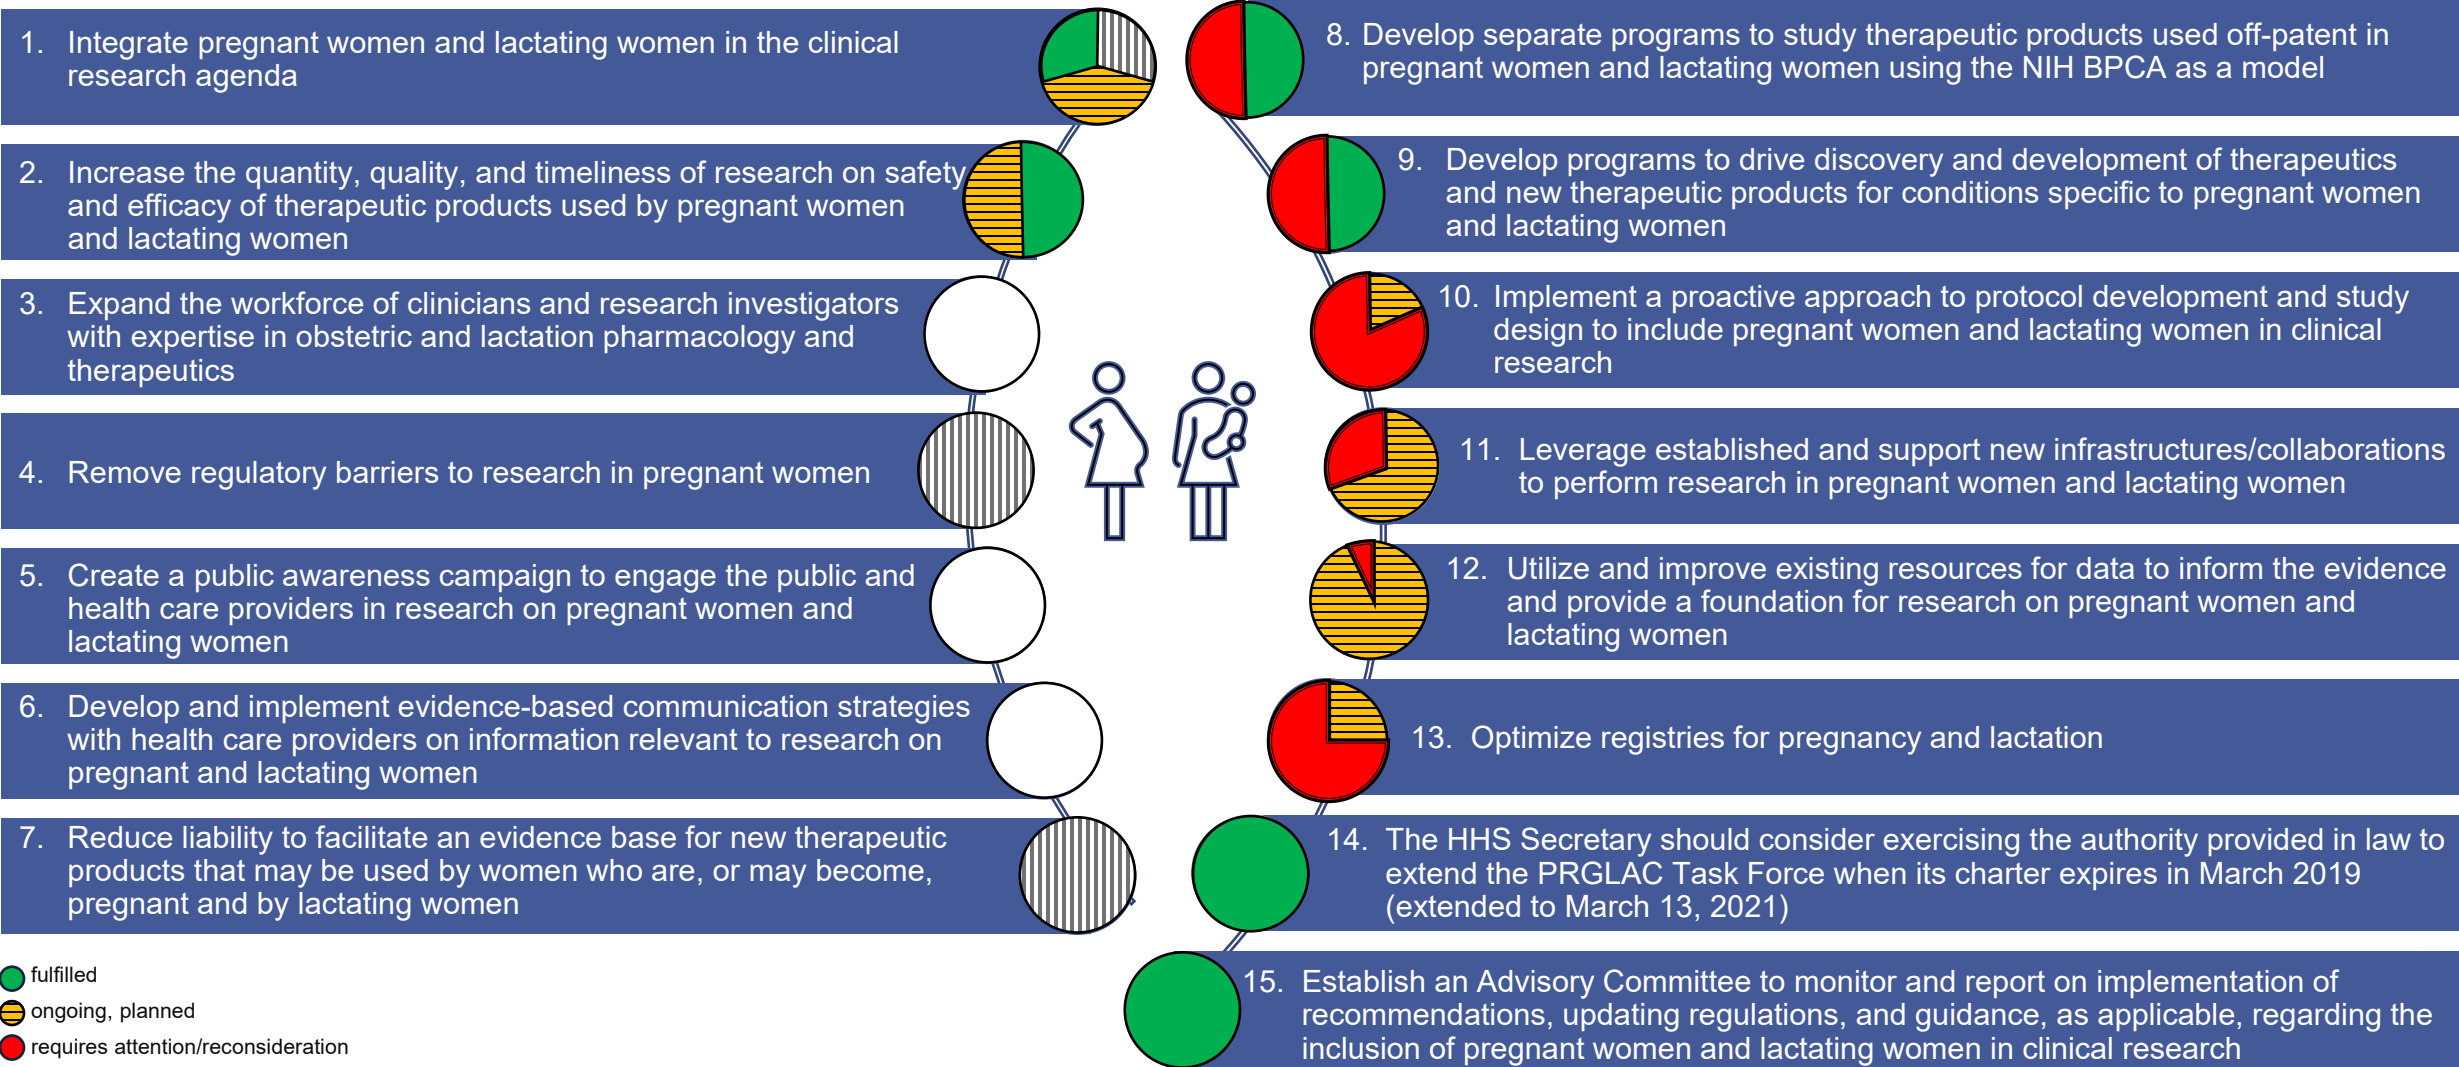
1. Integrate pregnant women and lactating women in the clinical research agenda

2. Increase the quantity, quality, and timeliness of research on safety and efficacy of therapeutic products used by pregnant women and lactating women

3. Expand the workforce of clinicians and research investigators with expertise in obstetric and lactation pharmacology and therapeutics

4. Remove regulatory barriers to research in pregnant women

5. Create a public awareness campaign to engage the public and health care providers in research on pregnant women and lactating women

6. Develop and implement evidence-based communication strategies with health care providers on information relevant to research on pregnant and lactating women

7. Reduce liability to facilitate an evidence base for new therapeutic products that may be used by women who are, or may become, pregnant and by lactating women

fulfilled
ongoing, planned
requires attention/reconsideration

8. Develop separate programs to study therapeutic products used off-patent in pregnant women and lactating women using the NIH BPCA as a model

9. Develop programs to drive discovery and development of therapeutics and new therapeutic products for conditions specific to pregnant women and lactating women

10. Implement a proactive approach to protocol development and study design to include pregnant women and lactating women in clinical research

11. Leverage established and support new infrastructures/collaborations to perform research in pregnant women and lactating women

12. Utilize and improve existing resources for data to inform the evidence and provide a foundation for research on pregnant women and lactating women

13. Optimize registries for pregnancy and lactation

14. The HHS Secretary should consider exercising the authority provided in law to extend the PRGLAC Task Force when its charter expires in March 2019 (extended to March 13, 2021)

15. Establish an Advisory Committee to monitor and report on implementation of recommendations, updating regulations, and guidance, as applicable, regarding the inclusion of pregnant women and lactating women in clinical research